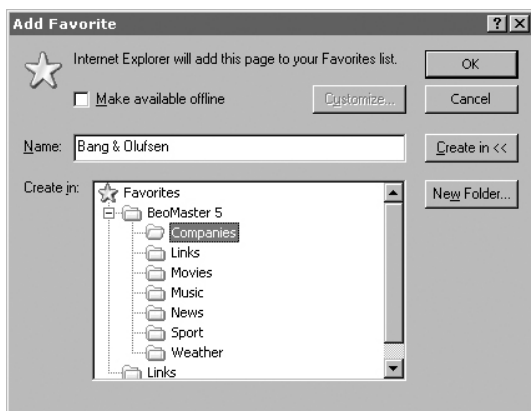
Add Favorite

?

Internet Explorer will add this page to your Favorites list.

OK

Make available offline

Customize...

Cancel

Name: Bang & Olufsen

Create in <<

Create in:

New Folder...

Favorites
BeoMaster 5
Companies
Links
Movies
Music
News
Sport
Weather
Links